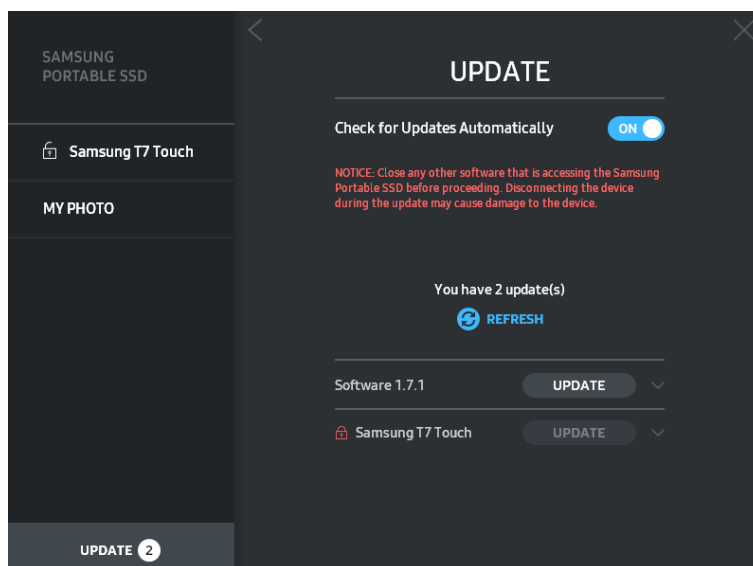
SAMSUNG
PORTABLE SSD

Samsung T7 Touch

MY PHOTO

UPDATE 2

UPDATE

Check for Updates Automatically ON

NOTICE: Close any other software that is accessing the Samsung Portable SSD before proceeding. Disconnecting the device during the update may cause damage to the device.

You have 2 update(s)

REFRESH

Software 1.7.1 UPDATE

Samsung T7 Touch UPDATE